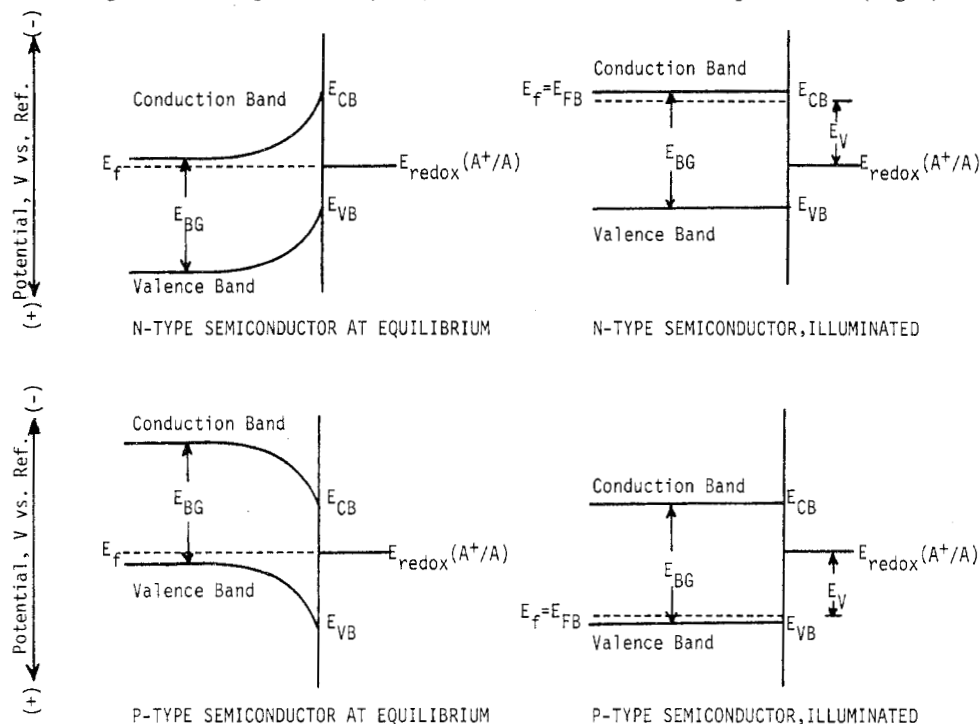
(+) Potential, V vs. Ref. (-)

Conduction Band
$E_{CB}$
$E_f$
$E_{redox}(A^+/A)$
$E_{BG}$
$E_{VB}$
Valence Band

N-TYPE SEMICONDUCTOR AT EQUILIBRIUM

Conduction Band
$E_f=E_{FB}$
$E_{CB}$
$E_V$
$E_{BG}$
$E_{redox}(A^+/A)$
$E_{VB}$
Valence Band

N-TYPE SEMICONDUCTOR,ILLUMINATED

(+) Potential, V vs. Ref. (-)

Conduction Band
$E_{BG}$
$E_{CB}$
$E_f$
$E_{redox}(A^+/A)$
Valence Band
$E_{VB}$

P-TYPE SEMICONDUCTOR AT EQUILIBRIUM

Conduction Band
$E_{CB}$
$E_{redox}(A^+/A)$
$E_{BG}$
$E_V$
$E_f=E_{FB}$
$E_{VB}$
Valence Band

P-TYPE SEMICONDUCTOR,ILLUMINATED